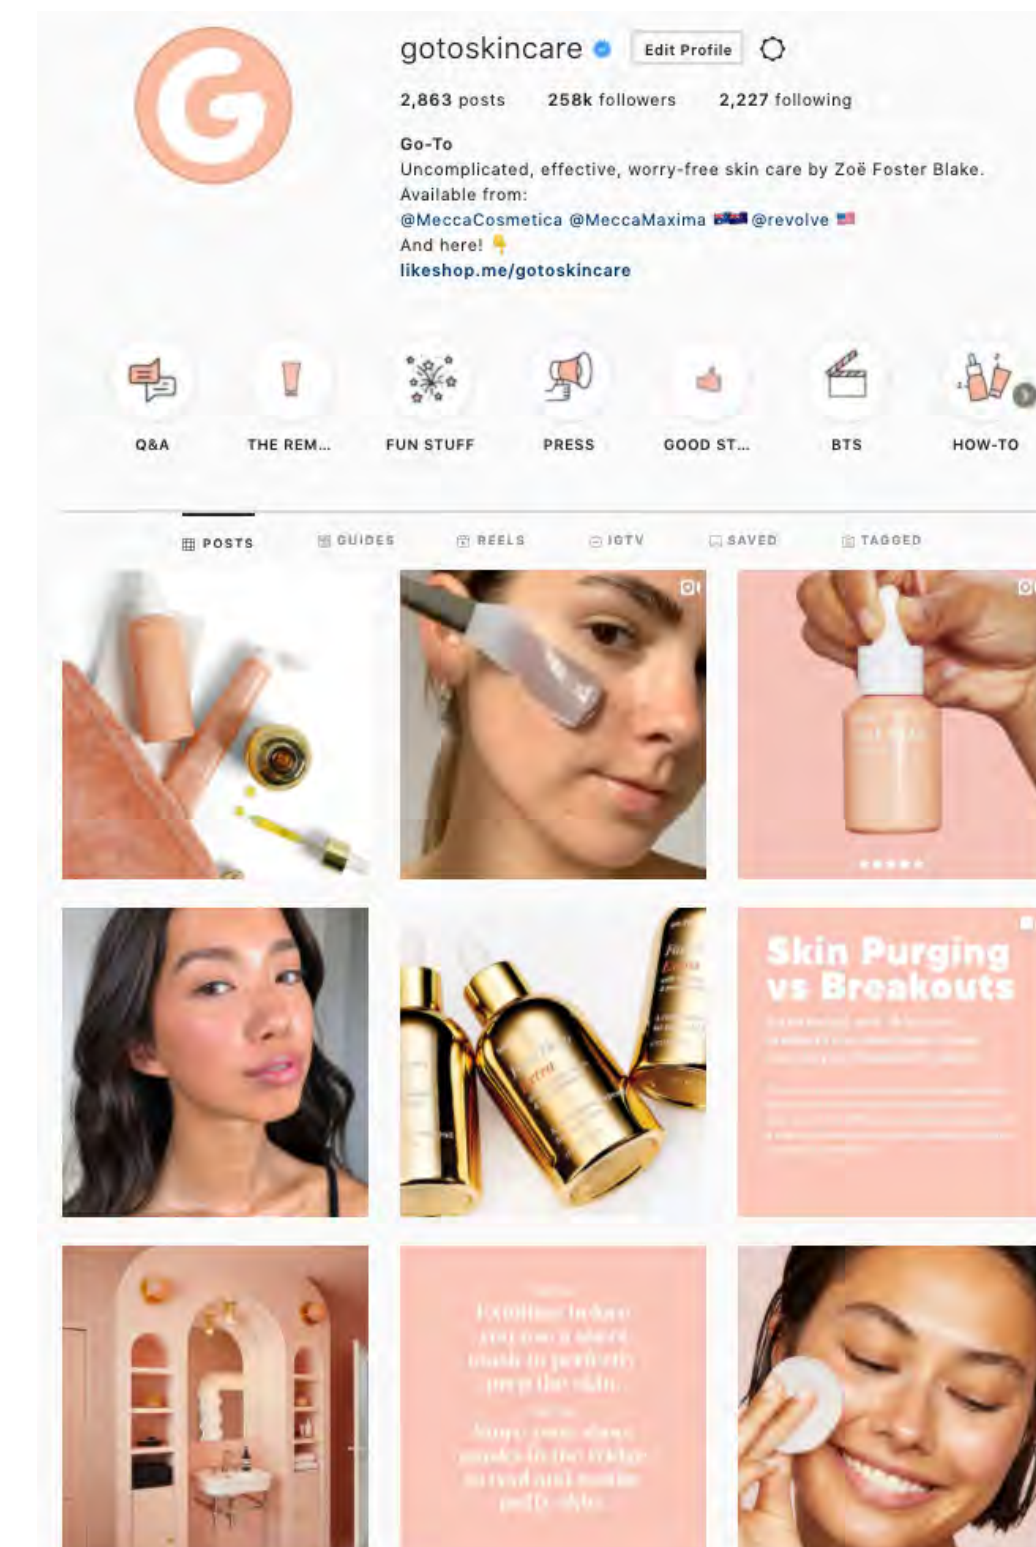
gotoskincare Edit Profile

2,863 posts 258k followers 2,227 following

Go-To
Uncomplicated, effective, worry-free skin care by Zoë Foster Blake.
Available from:
@MeccaCosmetica @MeccaMaxima 🇦🇺 @revolve 🇺🇸
And here! 👇
likeshop.me/gotoskincare

Q&A THE REM... FUN STUFF PRESS GOOD ST... BTS HOW-TO

POSTS GUIDES REELS IGTV SAVED TAGGED

Skin Purging vs Breakouts

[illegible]

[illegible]